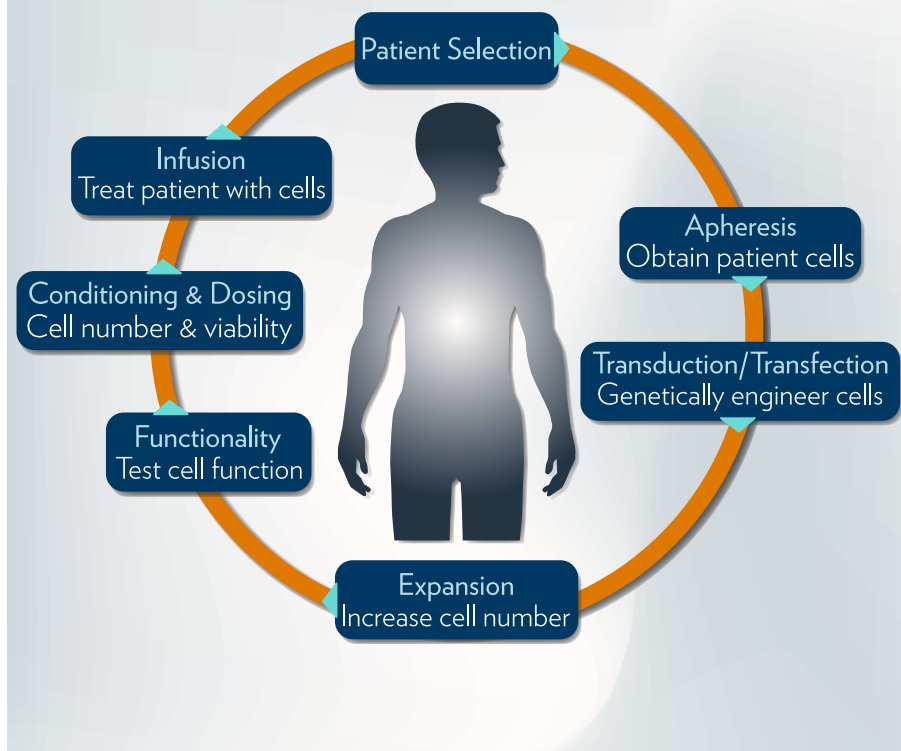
Patient Selection

Apheresis
Obtain patient cells

Transduction/Transfection
Genetically engineer cells

Expansion
Increase cell number

Functionality
Test cell function

Conditioning & Dosing
Cell number & viability

Infusion
Treat patient with cells